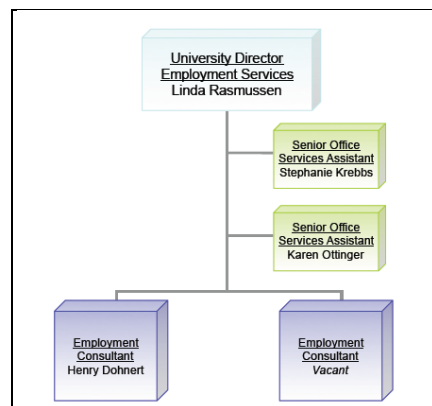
University Director
Employment Services
Linda Rasmussen

Senior Office
Services Assistant
Stephanie Krebbs

Senior Office
Services Assistant
Karen Ottinger

Employment
Consultant
Henry Dohnert

Employment
Consultant
Vacant